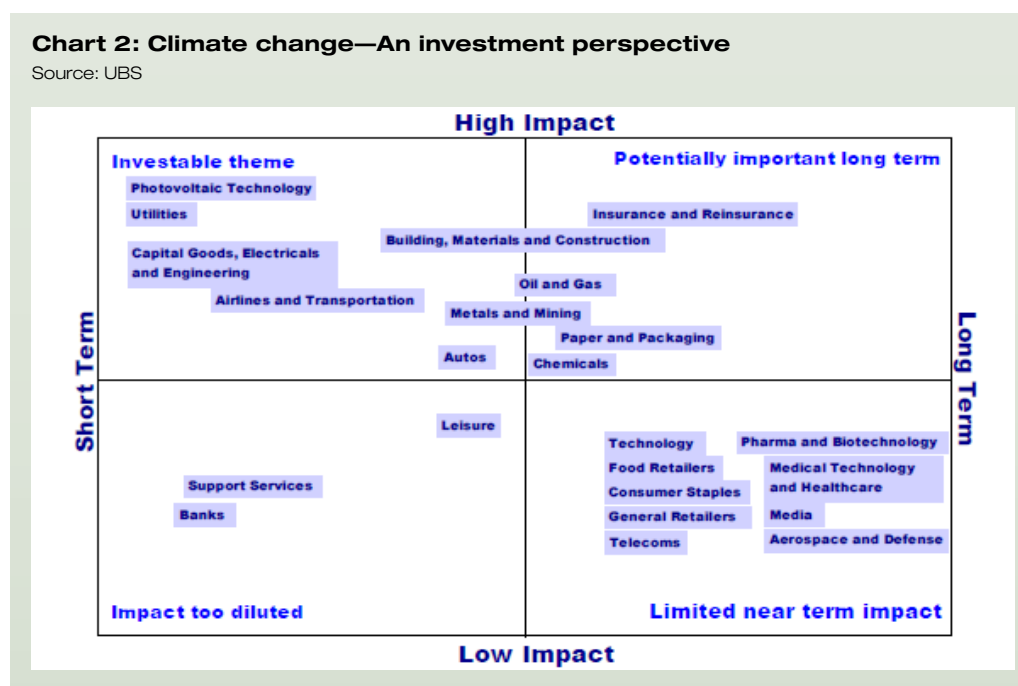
**Chart 2: Climate change—An investment perspective**
Source: UBS

High Impact

Investable theme

Photovoltaic Technology

Utilities

Capital Goods, Electricals and Engineering

Airlines and Transportation

Potentially important long term

Insurance and Reinsurance

Building, Materials and Construction

Oil and Gas

Metals and Mining

Paper and Packaging

Autos

Chemicals

Short Term

Long Term

Leisure

Support Services

Banks

Technology

Food Retailers

Consumer Staples

General Retailers

Telecoms

Pharma and Biotechnology

Medical Technology and Healthcare

Media

Aerospace and Defense

Impact too diluted

Limited near term impact

Low Impact